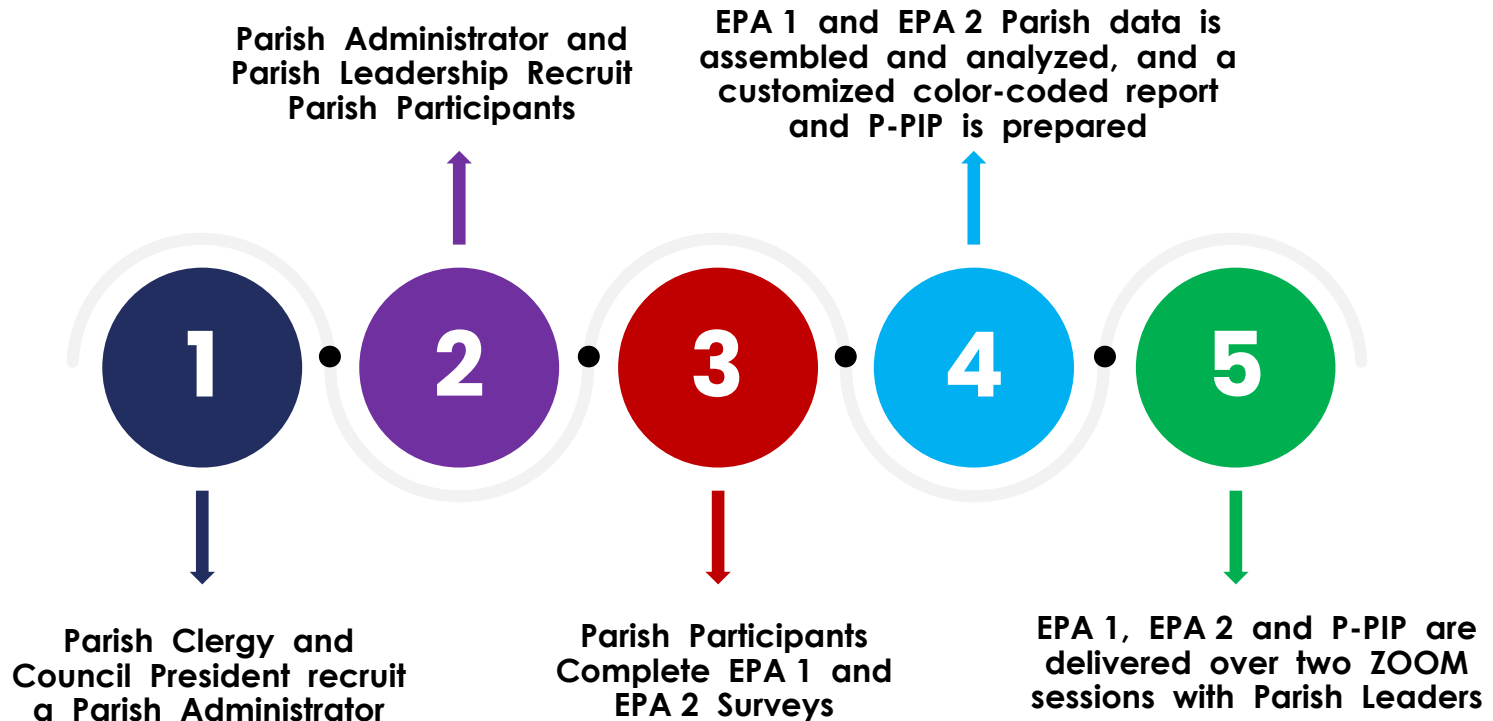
Parish Administrator and Parish Leadership Recruit Parish Participants

EPA 1 and EPA 2 Parish data is assembled and analyzed, and a customized color-coded report and P-PIP is prepared

1

2

3

4

5

Parish Clergy and Council President recruit a Parish Administrator

Parish Participants Complete EPA 1 and EPA 2 Surveys

EPA 1, EPA 2 and P-PIP are delivered over two ZOOM sessions with Parish Leaders